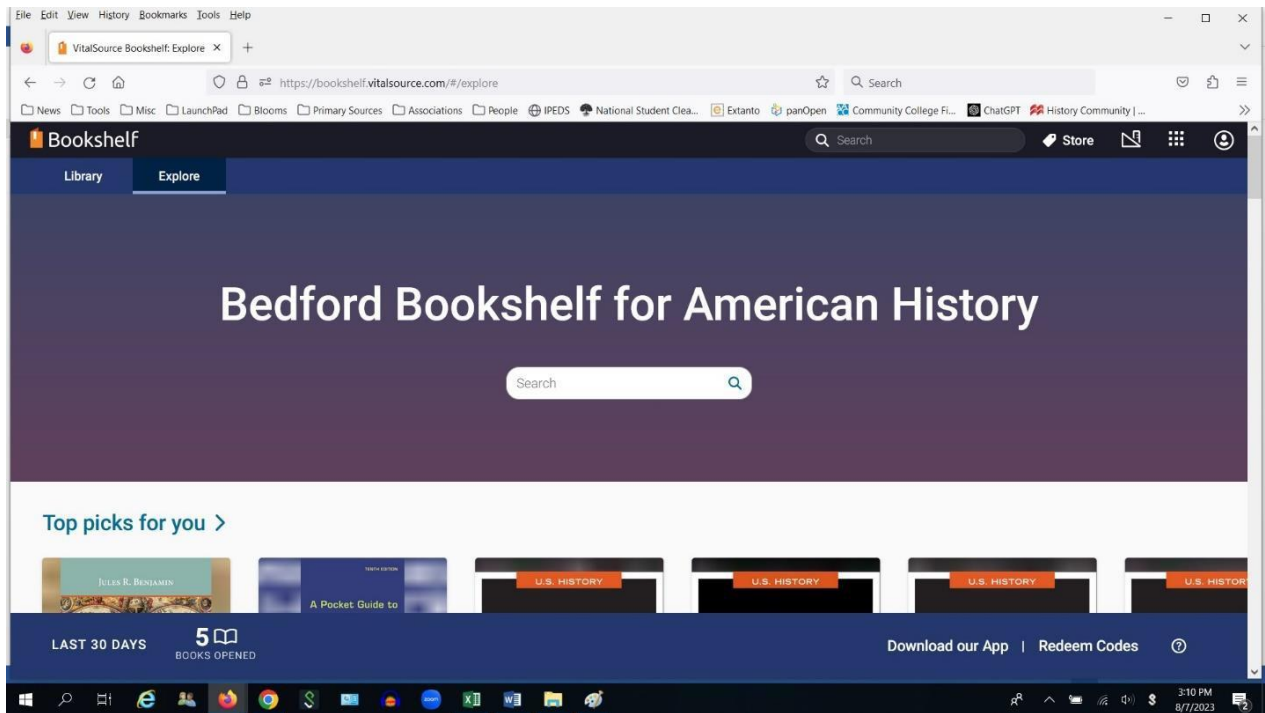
File Edit View History Bookmarks Tools Help

VitalSource Bookshelf: Explore ×  +

https://bookshelf.vitalsource.com/#/explore

Search

News  Tools  Misc  LaunchPad  Blooms  Primary Sources  Associations  People  IPEDS  National Student Clea...  Extanto  panOpen  Community College Fi...  ChatGPT  History Community | ...

Bookshelf

Search

Store

Library  Explore

Bedford Bookshelf for American History

Search

Top picks for you >

JULES R. BENJAMIN

TENTH EDITION

A Pocket Guide to

U.S. HISTORY

U.S. HISTORY

U.S. HISTORY

U.S. HISTOR

LAST 30 DAYS  5 BOOKS OPENED

Download our App | Redeem Codes

3:10 PM
8/7/2023